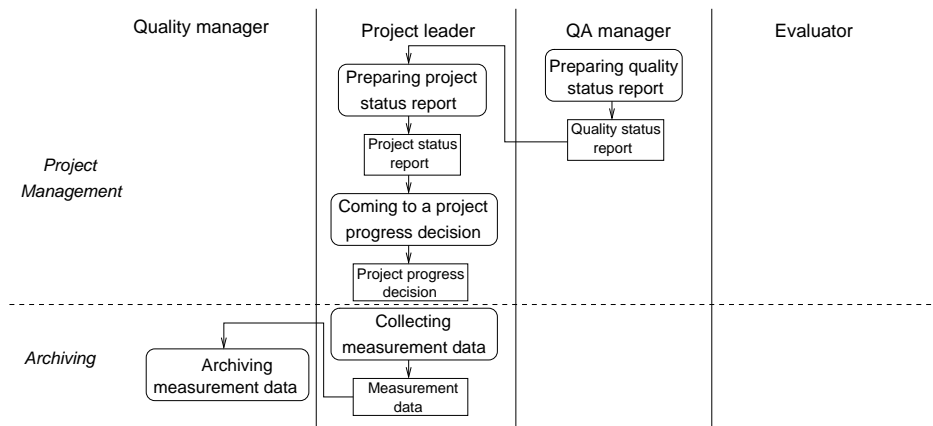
Quality manager

Project leader

QA manager

Evaluator

Project Management

Preparing project status report

Preparing quality status report

Quality status report

Project status report

Coming to a project progress decision

Project progress decision

Archiving

Collecting measurement data

Archiving measurement data

Measurement data